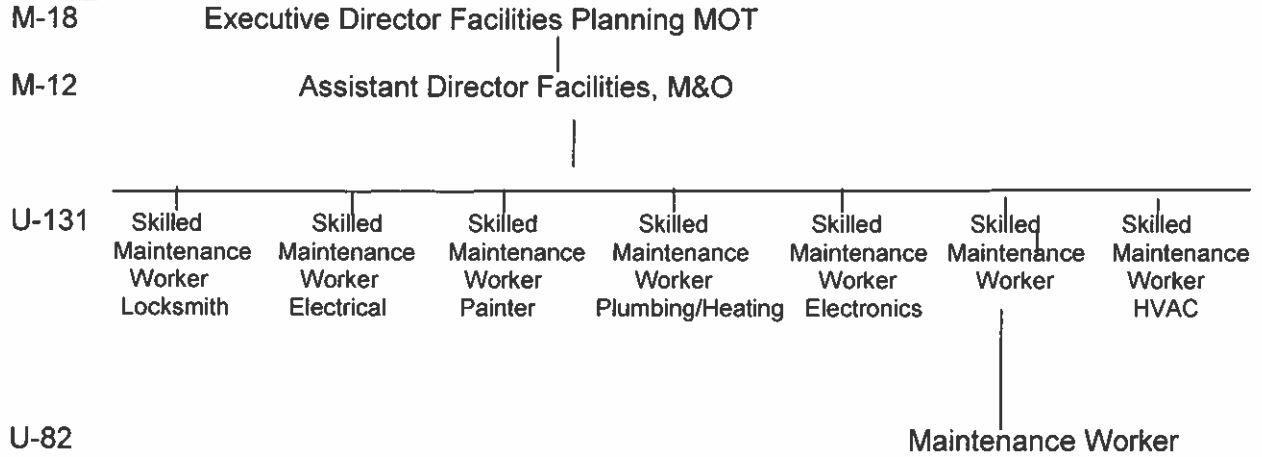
M-18 Executive Director Facilities Planning MOT

M-12 Assistant Director Facilities, M&O

U-131 Skilled Maintenance Worker Locksmith

Skilled Maintenance Worker Electrical

Skilled Maintenance Worker Painter

Skilled Maintenance Worker Plumbing/Heating

Skilled Maintenance Worker Electronics

Skilled Maintenance Worker

Skilled Maintenance Worker HVAC

U-82 Maintenance Worker